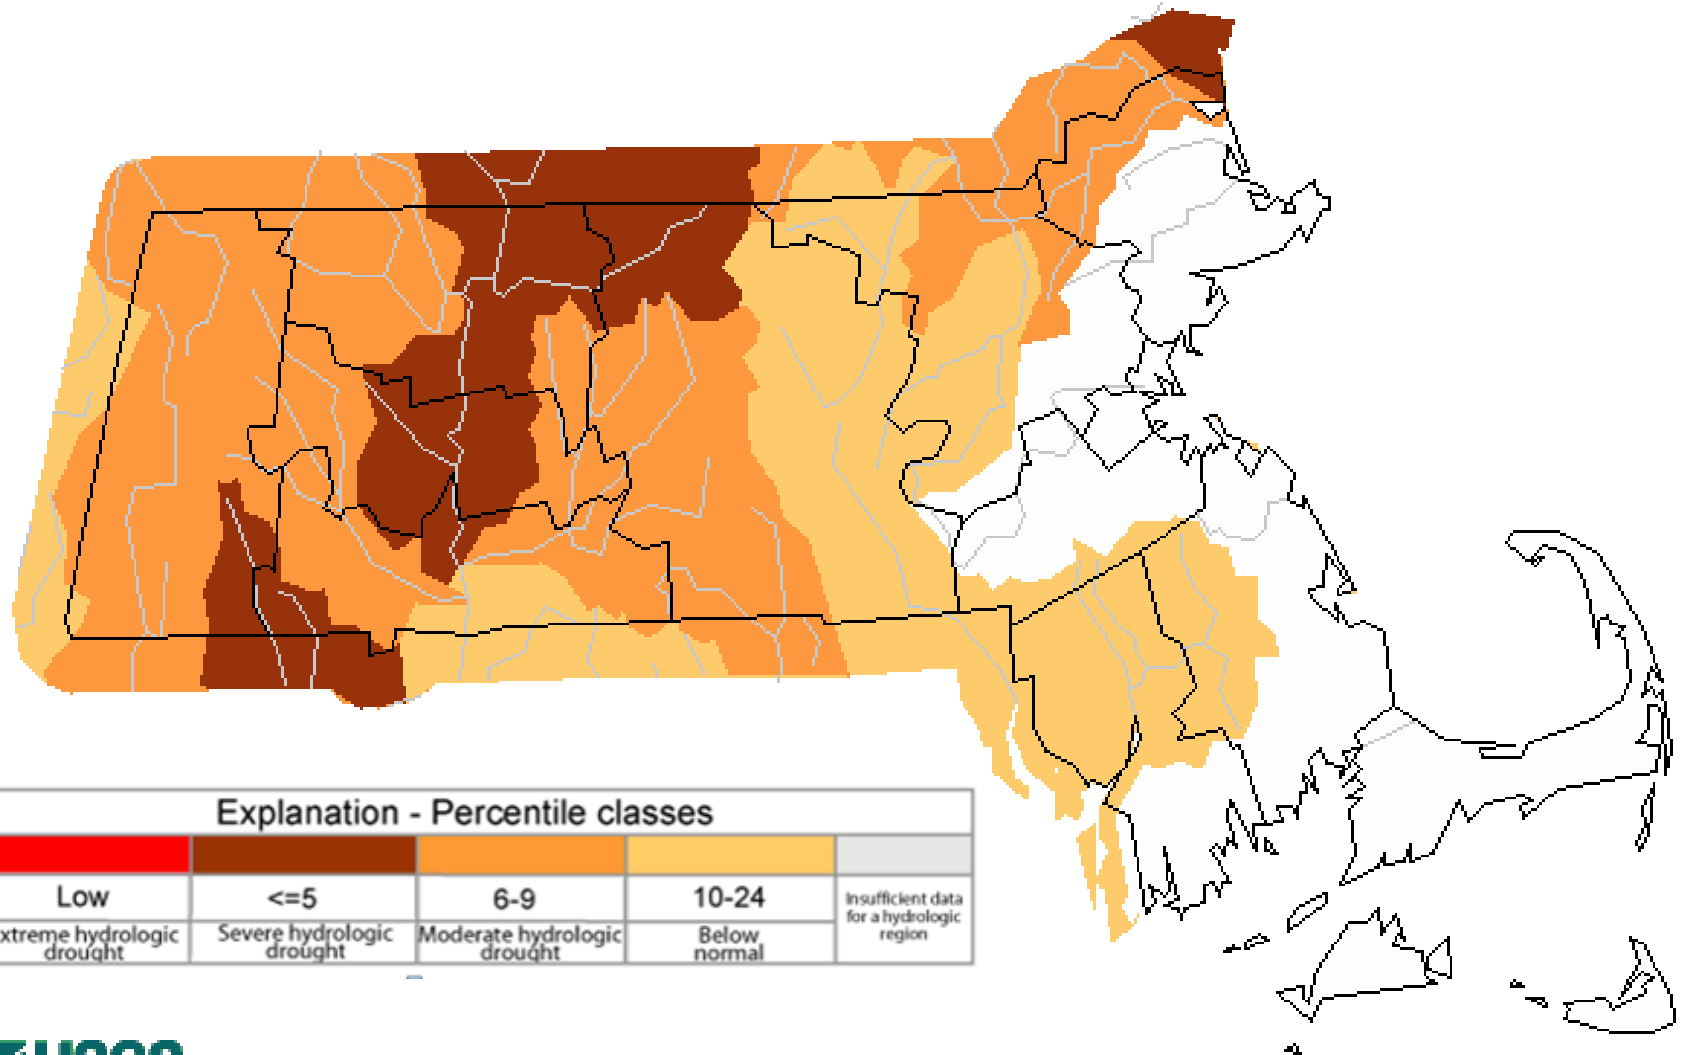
Explanation - Percentile classes

| Low | <=5 | 6-9 | 10-24 | Insufficient data for a hydrologic region |
|---|---|---|---|---|
| xtreme hydrologic drought | Severe hydrologic drought | Moderate hydrologic drought | Below normal | |

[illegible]